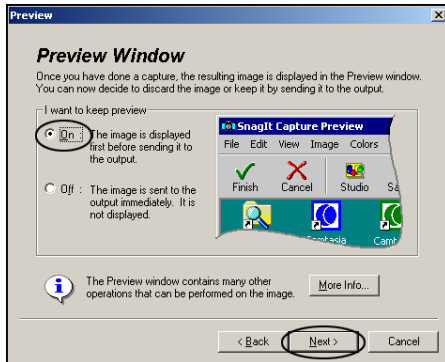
Preview

Preview Window

Once you have done a capture, the resulting image is displayed in the Preview window. You can now decide to discard the image or keep it by sending it to the output.

I want to keep preview

On : The image is displayed first before sending it to the output.

Off : The image is sent to the output immediately. It is not displayed.

SnagIt Capture Preview

File Edit View Image Colors

Finish Cancel Studio Sa

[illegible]amtasia Camt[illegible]

The Preview window contains many other operations that can be performed on the image.

More Info...

< Back Next > Cancel